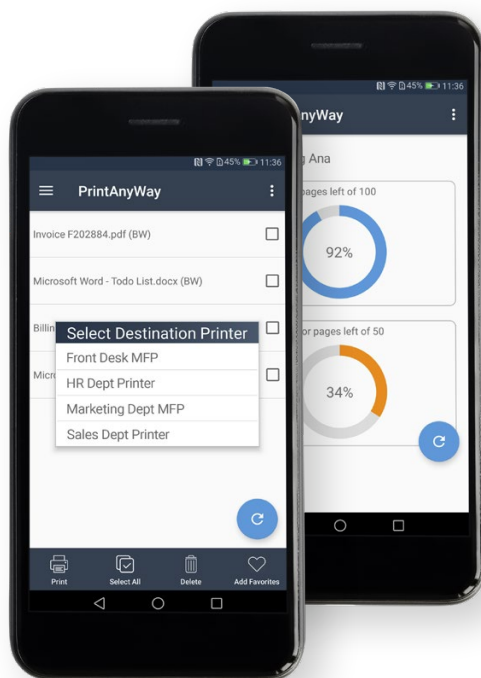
45% 11:36
PrintAnyWay

Invoice F202884.pdf (BW)

Microsoft Word - Todo List.docx (BW)

Billin

Micro

Select Destination Printer
Front Desk MFP
HR Dept Printer
Marketing Dept MFP
Sales Dept Printer

Print
Select All
Delete
Add Favorites

45% 11:36
nyWay
g Ana
pages left of 100
92%
or pages left of 50
34%